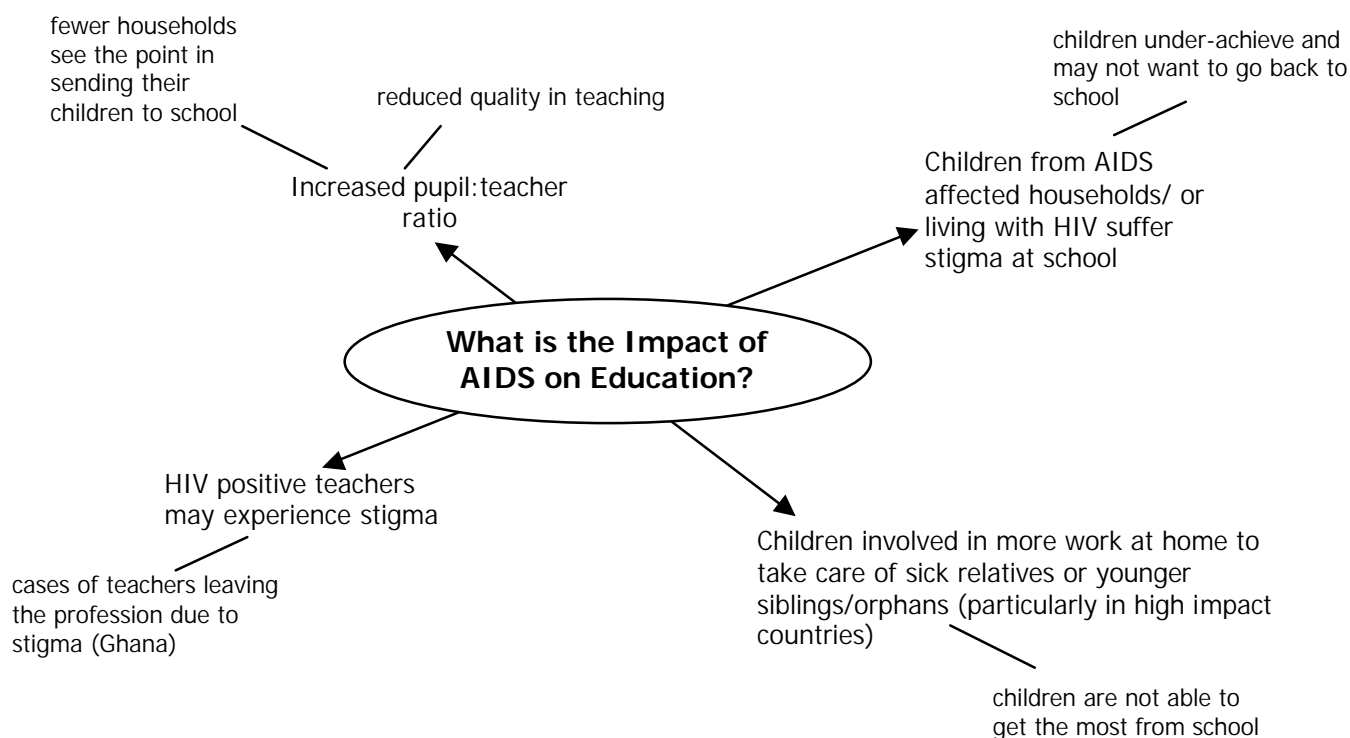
fewer households see the point in sending their children to school

reduced quality in teaching

Increased pupil:teacher ratio

children under-achieve and may not want to go back to school

Children from AIDS affected households/ or living with HIV suffer stigma at school

What is the Impact of AIDS on Education?

HIV positive teachers may experience stigma

cases of teachers leaving the profession due to stigma (Ghana)

Children involved in more work at home to take care of sick relatives or younger siblings/orphans (particularly in high impact countries)

children are not able to get the most from school